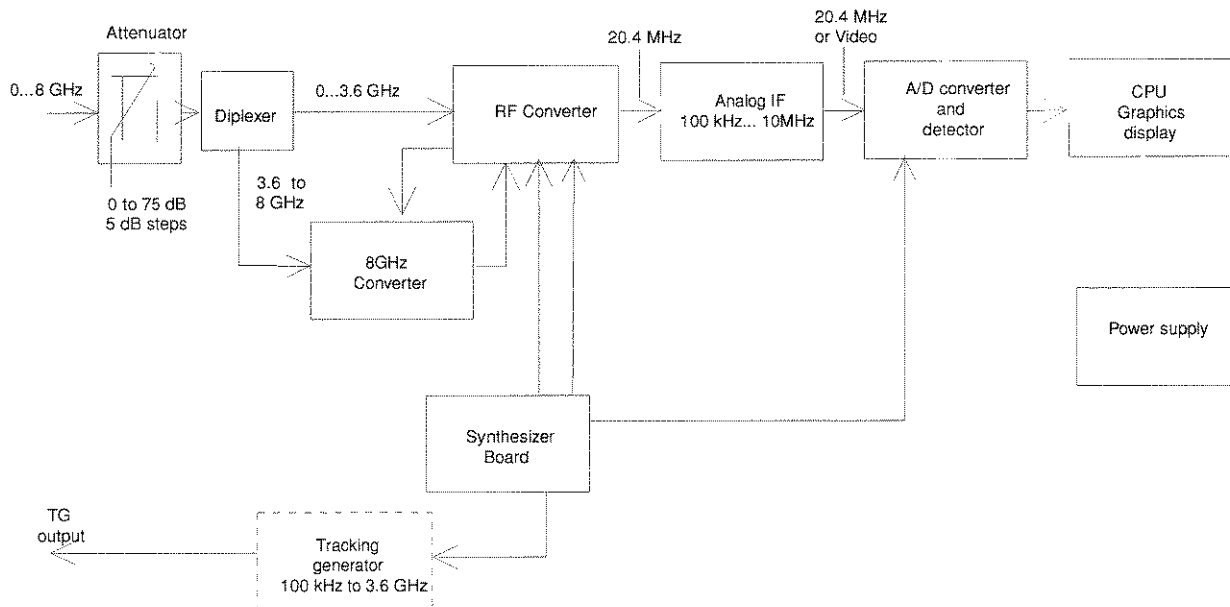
Attenuator

0...8 GHz

0 to 75 dB
5 dB steps

Diplexer

0...3.6 GHz

3.6 to
8 GHz

8GHz
Converter

RF Converter

20.4 MHz

Analog IF
100 kHz... 10MHz

20.4 MHz
or Video

A/D converter
and
detector

CPU
Graphics
display

Power supply

Synthesizer
Board

TG
output

Tracking
generator
100 kHz to 3.6 GHz